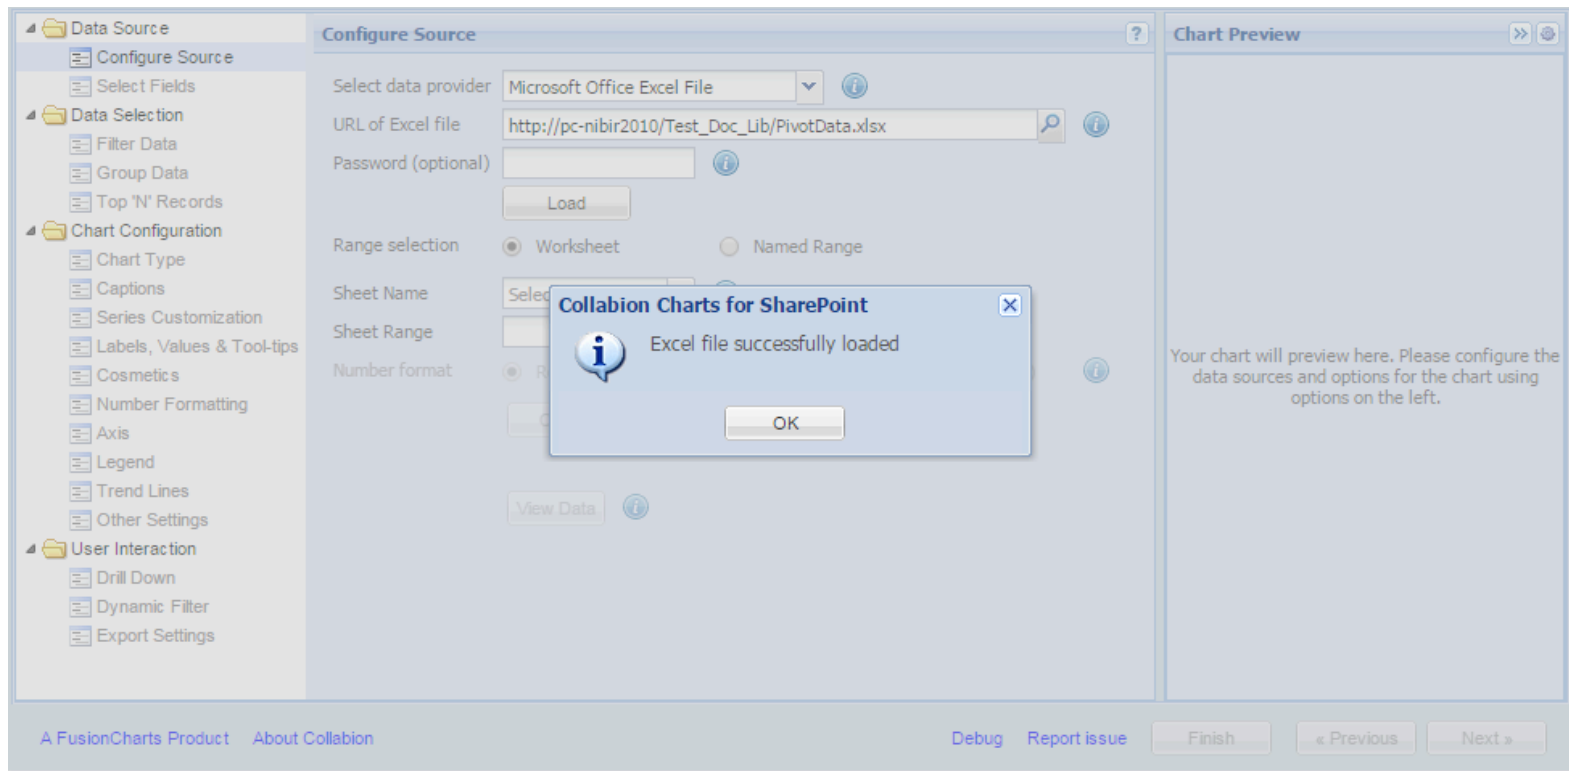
Data Source
Configure Source
Select Fields
Data Selection
Filter Data
Group Data
Top 'N' Records
Chart Configuration
Chart Type
Captions
Series Customization
Labels, Values & Tool-tips
Cosmetics
Number Formatting
Axis
Legend
Trend Lines
Other Settings
User Interaction
Drill Down
Dynamic Filter
Export Settings

Configure Source ?

Select data provider Microsoft Office Excel File
URL of Excel file http://pc-nibir2010/Test_Doc_Lib/PivotData.xlsx
Password (optional)
Load
Range selection Worksheet Named Range
Sheet Name Selec
Sheet Range
Number format R

View Data

Collabion Charts for SharePoint
Excel file successfully loaded
OK

Chart Preview

Your chart will preview here. Please configure the data sources and options for the chart using options on the left.

A FusionCharts Product About Collabion Debug Report issue Finish « Previous Next »